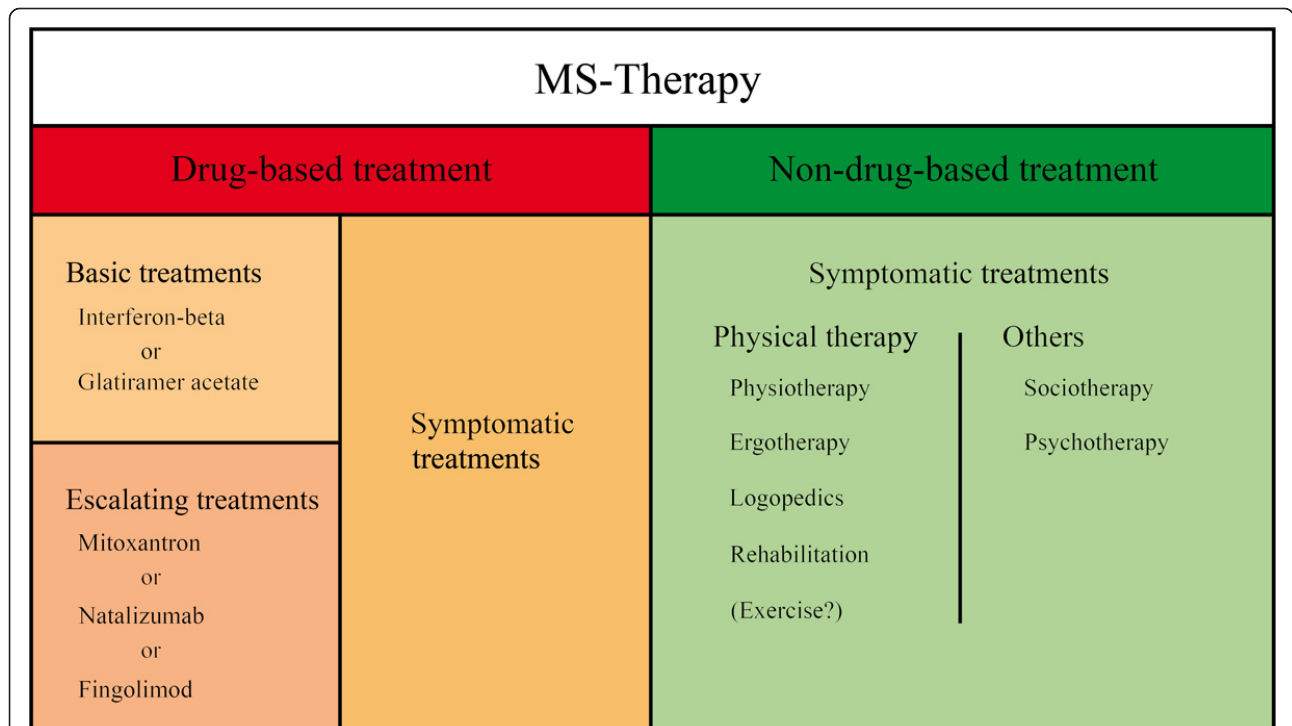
MS-Therapy

Drug-based treatment

Non-drug-based treatment

Basic treatments
Interferon-beta
or
Glatiramer acetate

Escalating treatments
Mitoxantron
or
Natalizumab
or
Fingolimod

Symptomatic treatments

Symptomatic treatments

Physical therapy
Physiotherapy
Ergotherapy
Logopedics
Rehabilitation
(Exercise?)

Others
Sociotherapy
Psychotherapy